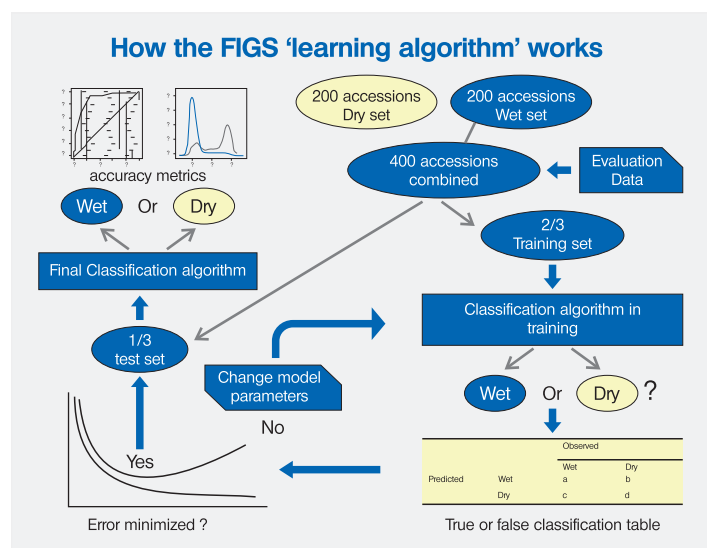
How the FIGS 'learning algorithm' works

accuracy metrics

Wet Or Dry

Final Classification algorithm

1/3 test set

200 accessions Dry set

200 accessions Wet set

400 accessions combined

Evaluation Data

2/3 Training set

Classification algorithm in training

Change model parameters

Wet Or Dry ?

Yes

No

|  |  | Observed |  |
|---|---|---|---|
|  |  | Wet | Dry |
| Predicted | Wet | a | b |
|  | Dry | c | d |

Error minimized ?

True or false classification table